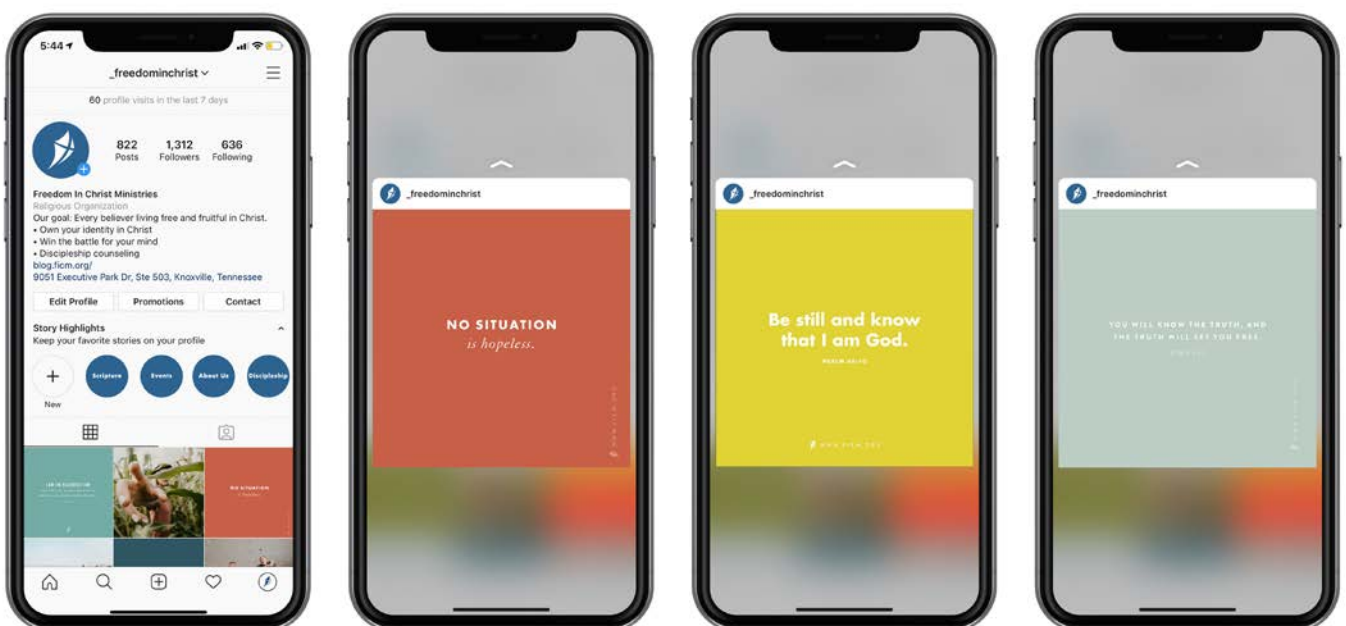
5:44

_freedominchrist

60 profile visits in the last 7 days

822 Posts
1,312 Followers
636 Following

Freedom In Christ Ministries
Religious Organization
Our goal: Every believer living free and fruitful in Christ.
• Own your identity in Christ
• Win the battle for your mind
• Discipleship counseling
blog.ficm.org/
9051 Executive Park Dr, Ste 503, Knoxville, Tennessee

Edit Profile
Promotions
Contact

Story Highlights
Keep your favorite stories on your profile

New
Scripture
Events
About Us
Discipleship

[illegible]

NO SITUATION
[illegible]

_freedominchrist

NO SITUATION
is hopeless.

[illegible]

_freedominchrist

Be still and know that I am God.
PSALM 46:10

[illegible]

_freedominchrist

YOU WILL KNOW THE TRUTH, AND THE TRUTH WILL SET YOU FREE.
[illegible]

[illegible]